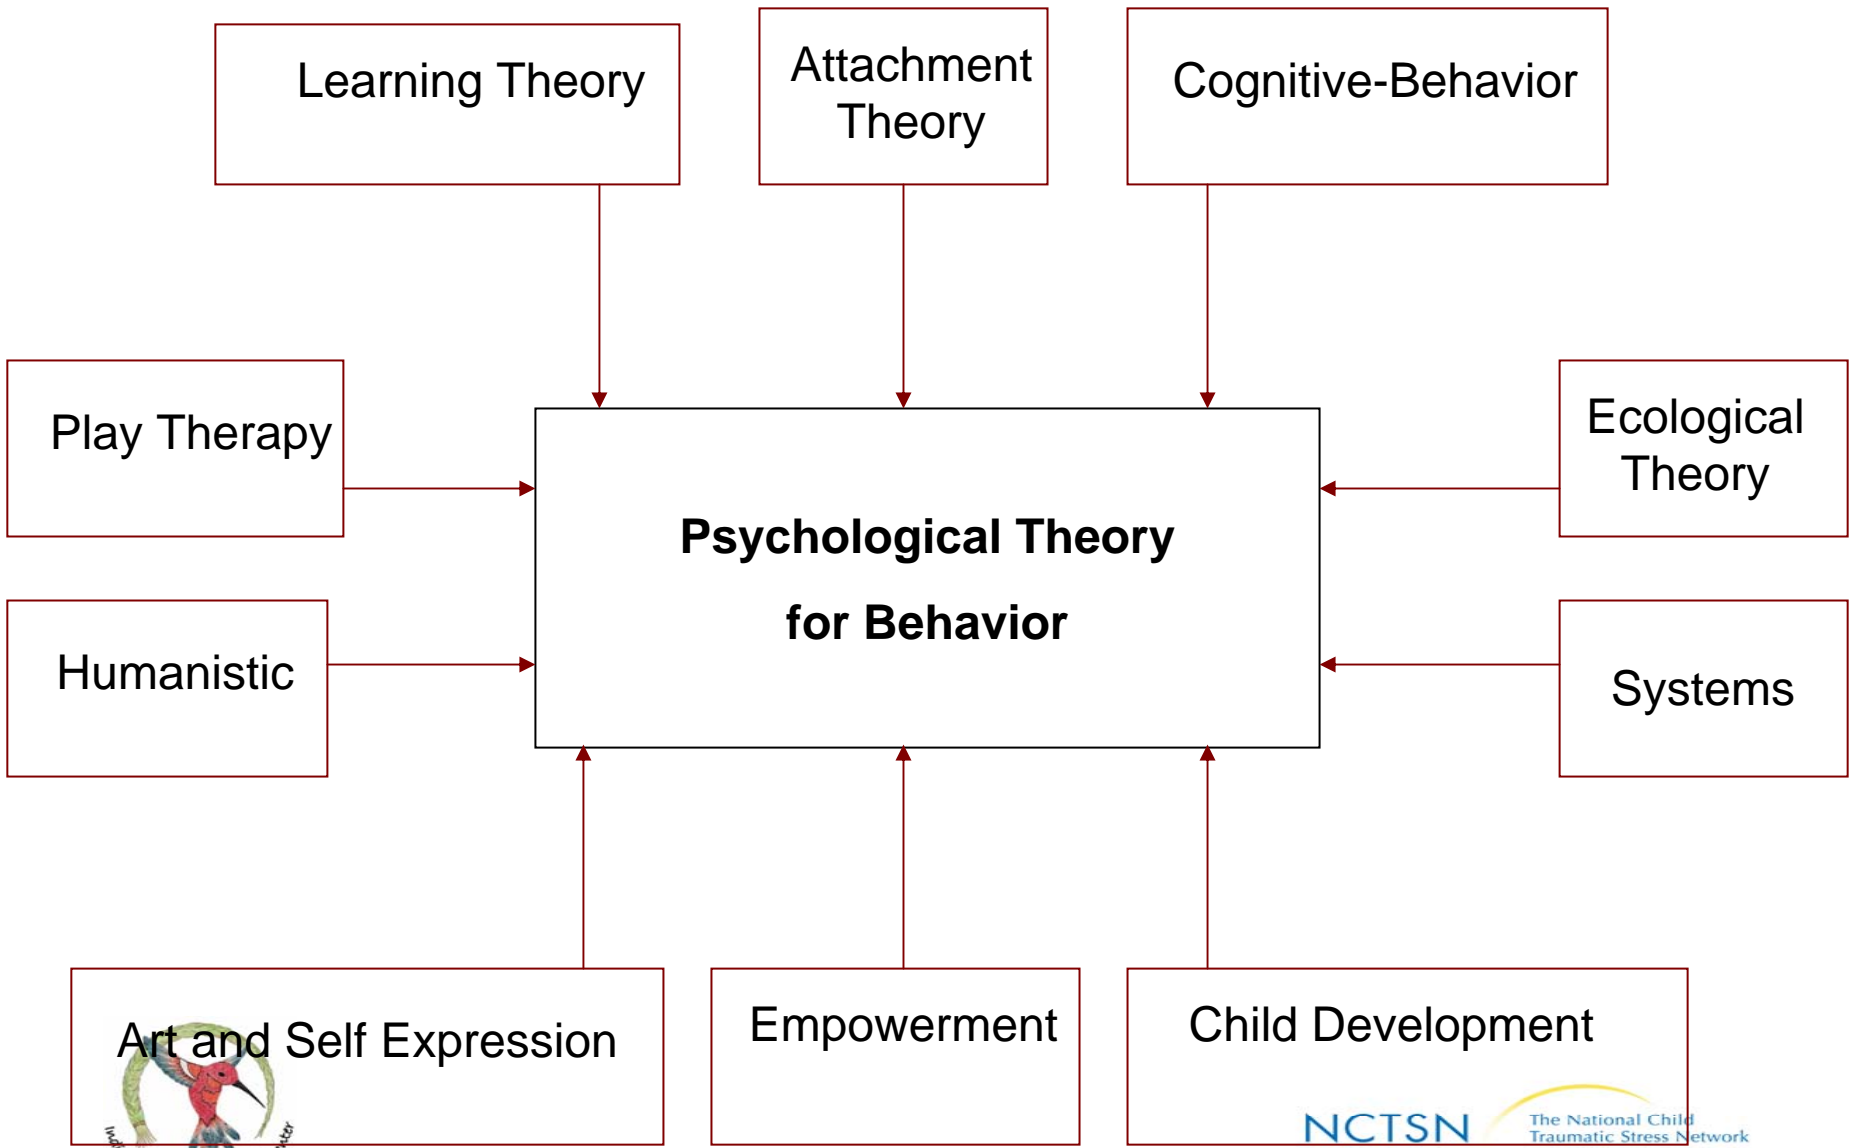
Learning Theory

Attachment Theory

Cognitive-Behavior

Play Therapy

Psychological Theory for Behavior

Ecological Theory

Humanistic

Systems

Art and Self Expression

Empowerment

Child Development

NCTSN The National Child Traumatic Stress Network